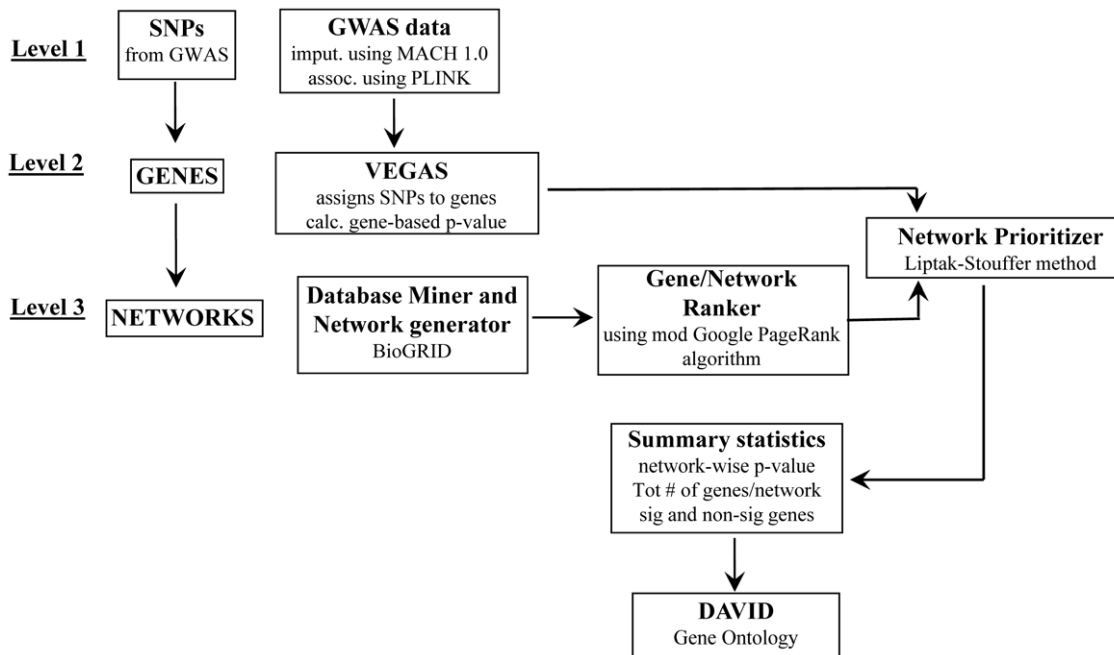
Level 1

SNPs
from GWAS

GWAS data
imput. using MACH 1.0
assoc. using PLINK

Level 2

GENES

VEGAS
assigns SNPs to genes
calc. gene-based p-value

Network Prioritizer
Liptak-Stouffer method

Level 3

NETWORKS

Database Miner and Network generator
BioGRID

Gene/Network Ranker
using mod Google PageRank algorithm

Summary statistics
network-wise p-value
Tot # of genes/network
sig and non-sig genes

DAVID
Gene Ontology